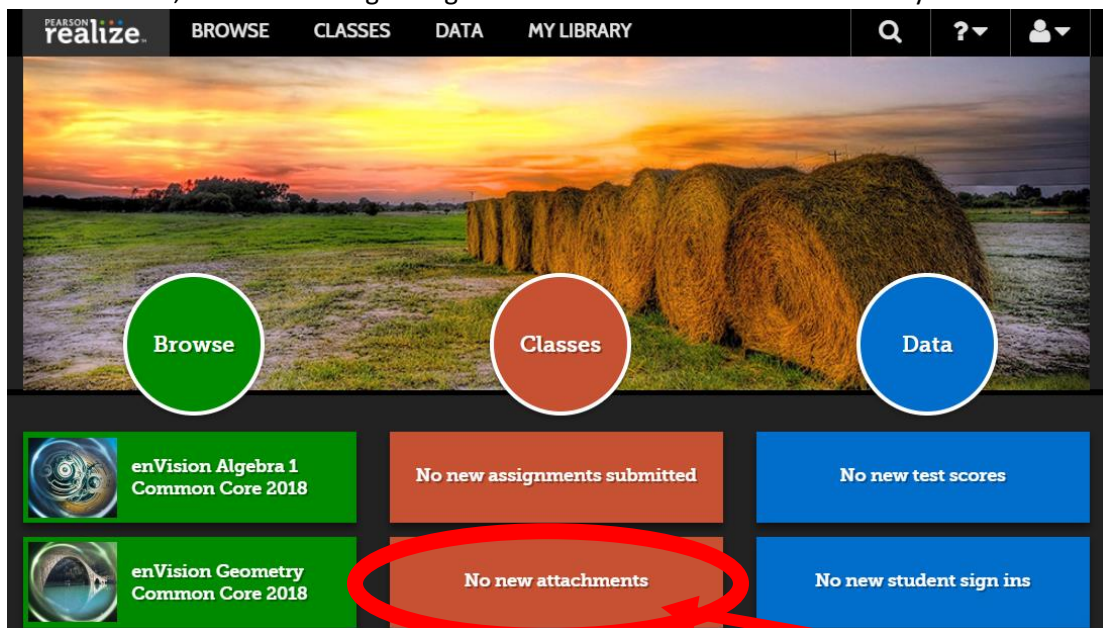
PEARSON realize.

BROWSE CLASSES DATA MY LIBRARY

Browse

Classes

Data

enVision Algebra 1 Common Core 2018

No new assignments submitted

No new test scores

enVision Geometry Common Core 2018

No new attachments

No new student sign ins